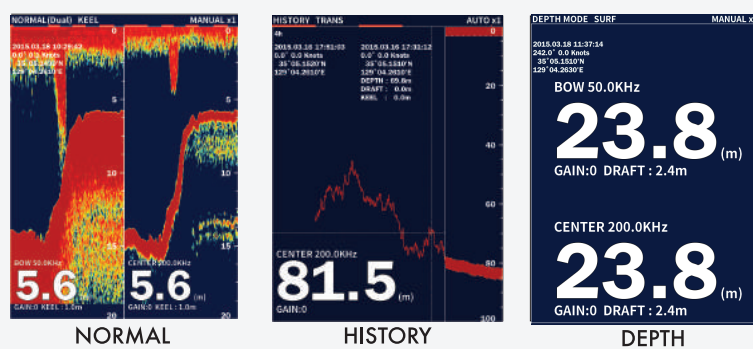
NORMAL(Dual) KEEL MANUAL x1

2015.03.16 10:26:42
0.0° 0.0 Knots
35°05.1520'N
129°04.2610'E

0
5
10
15
20

BOW 50.0KHz
5.6
GAIN:0 KEEL:1.0m

CENTER 200.0KHz
5.6 (m)
GAIN:0 KEEL:1.0m

0
5
10
15
20

NORMAL

HISTORY TRANS AUTO x1

4h

2015.03.16 17:51:03
0.0° 0.0 Knots
35°05.1520'N
129°04.2610'E

2015.03.16 17:53:12
0.0° 0.0 Knots
35°05.1510'N
129°04.2610'E
DEPTH 65.8m
DRAFT 0.0m
KEEL 0.0m

0
20
40
60
80
100

CENTER 200.0KHz
81.5 (m)
GAIN:0

HISTORY

DEPTH MODE SURF MANUAL x1

2015.03.18 11:37:14
242.0° 0.0 Knots
35°05.1510'N
129°04.2630'E

BOW 50.0KHz
23.8 (m)
GAIN:0 DRAFT : 2.4m

CENTER 200.0KHz
23.8 (m)
GAIN:0 DRAFT : 2.4m

DEPTH